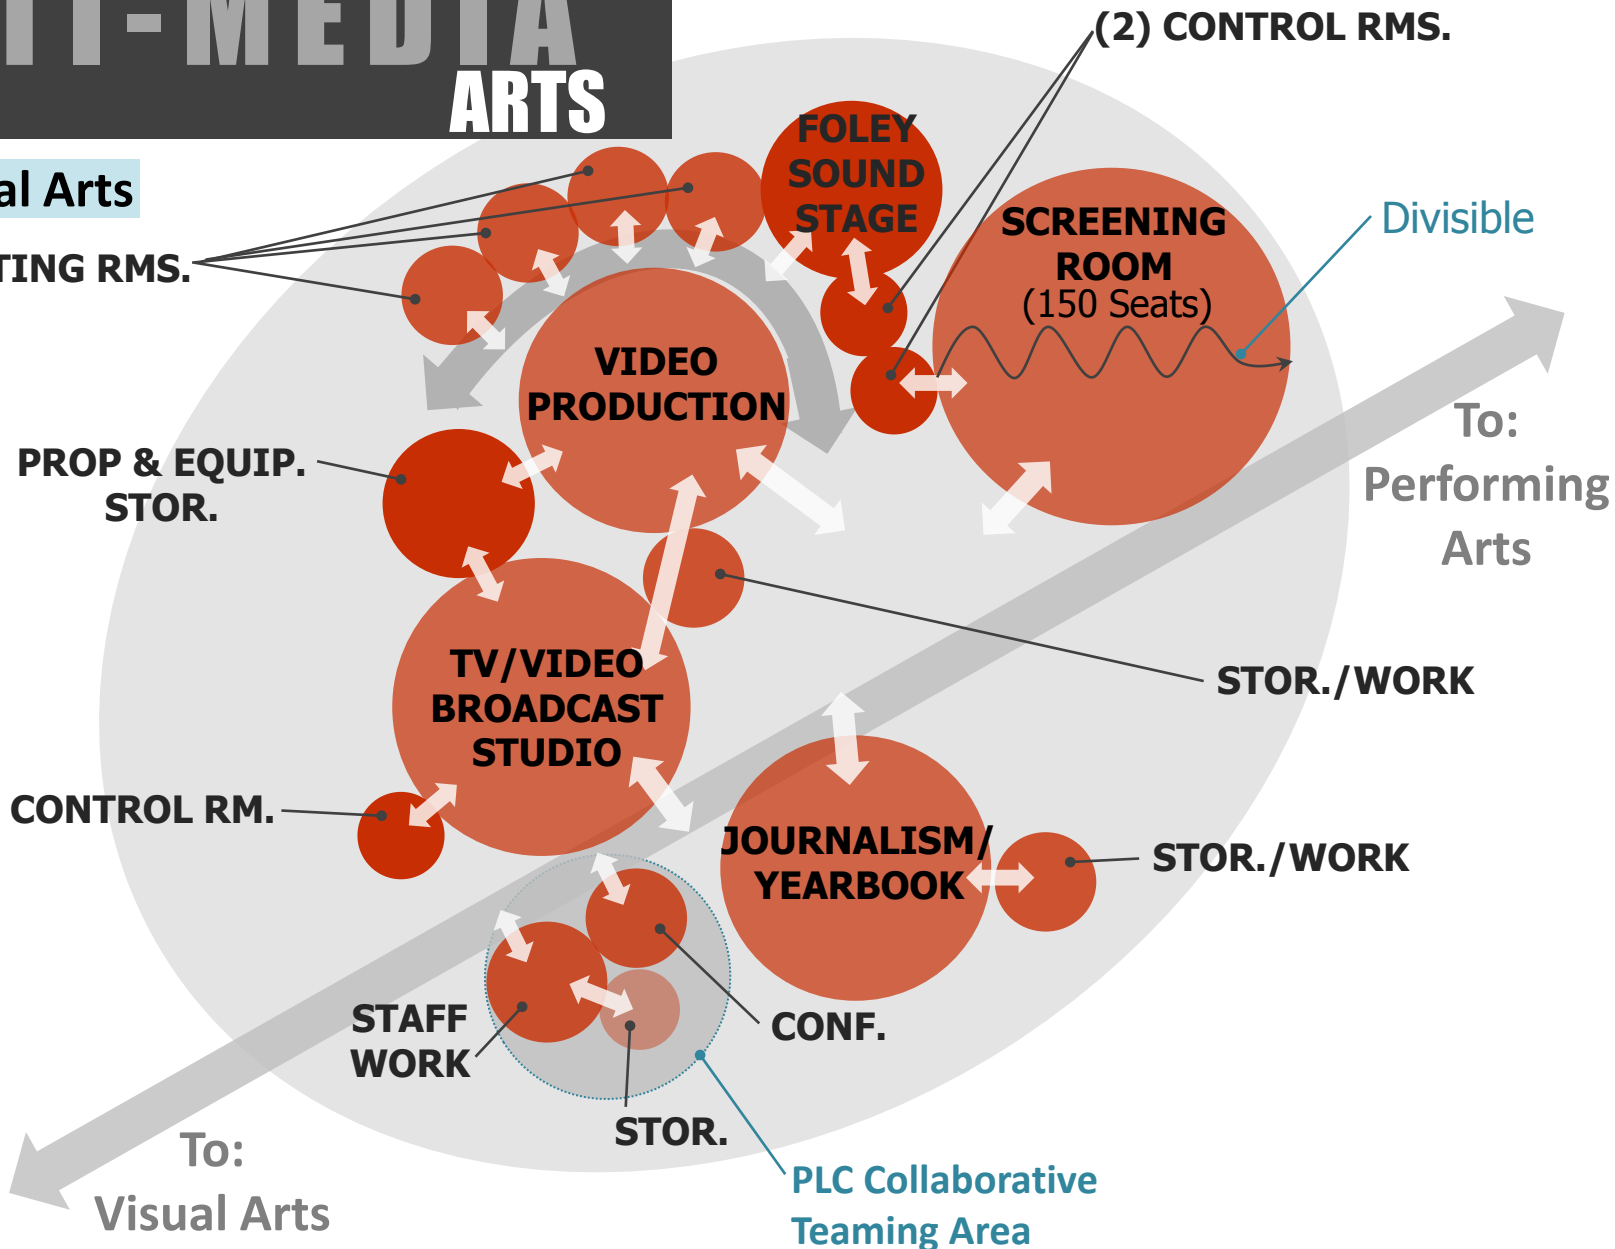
TI-MEDIA
ARTS

al Arts

TING RMS.

(2) CONTROL RMS.

FOLEY SOUND STAGE

SCREENING ROOM
(150 Seats)

Divisible

VIDEO PRODUCTION

To:
Performing
Arts

PROP & EQUIP. STOR.

TV/VIDEO BROADCAST STUDIO

STOR./WORK

CONTROL RM.

JOURNALISM/ YEARBOOK

STOR./WORK

STAFF WORK

CONF.

STOR.

To:
Visual Arts

PLC Collaborative
Teaming Area